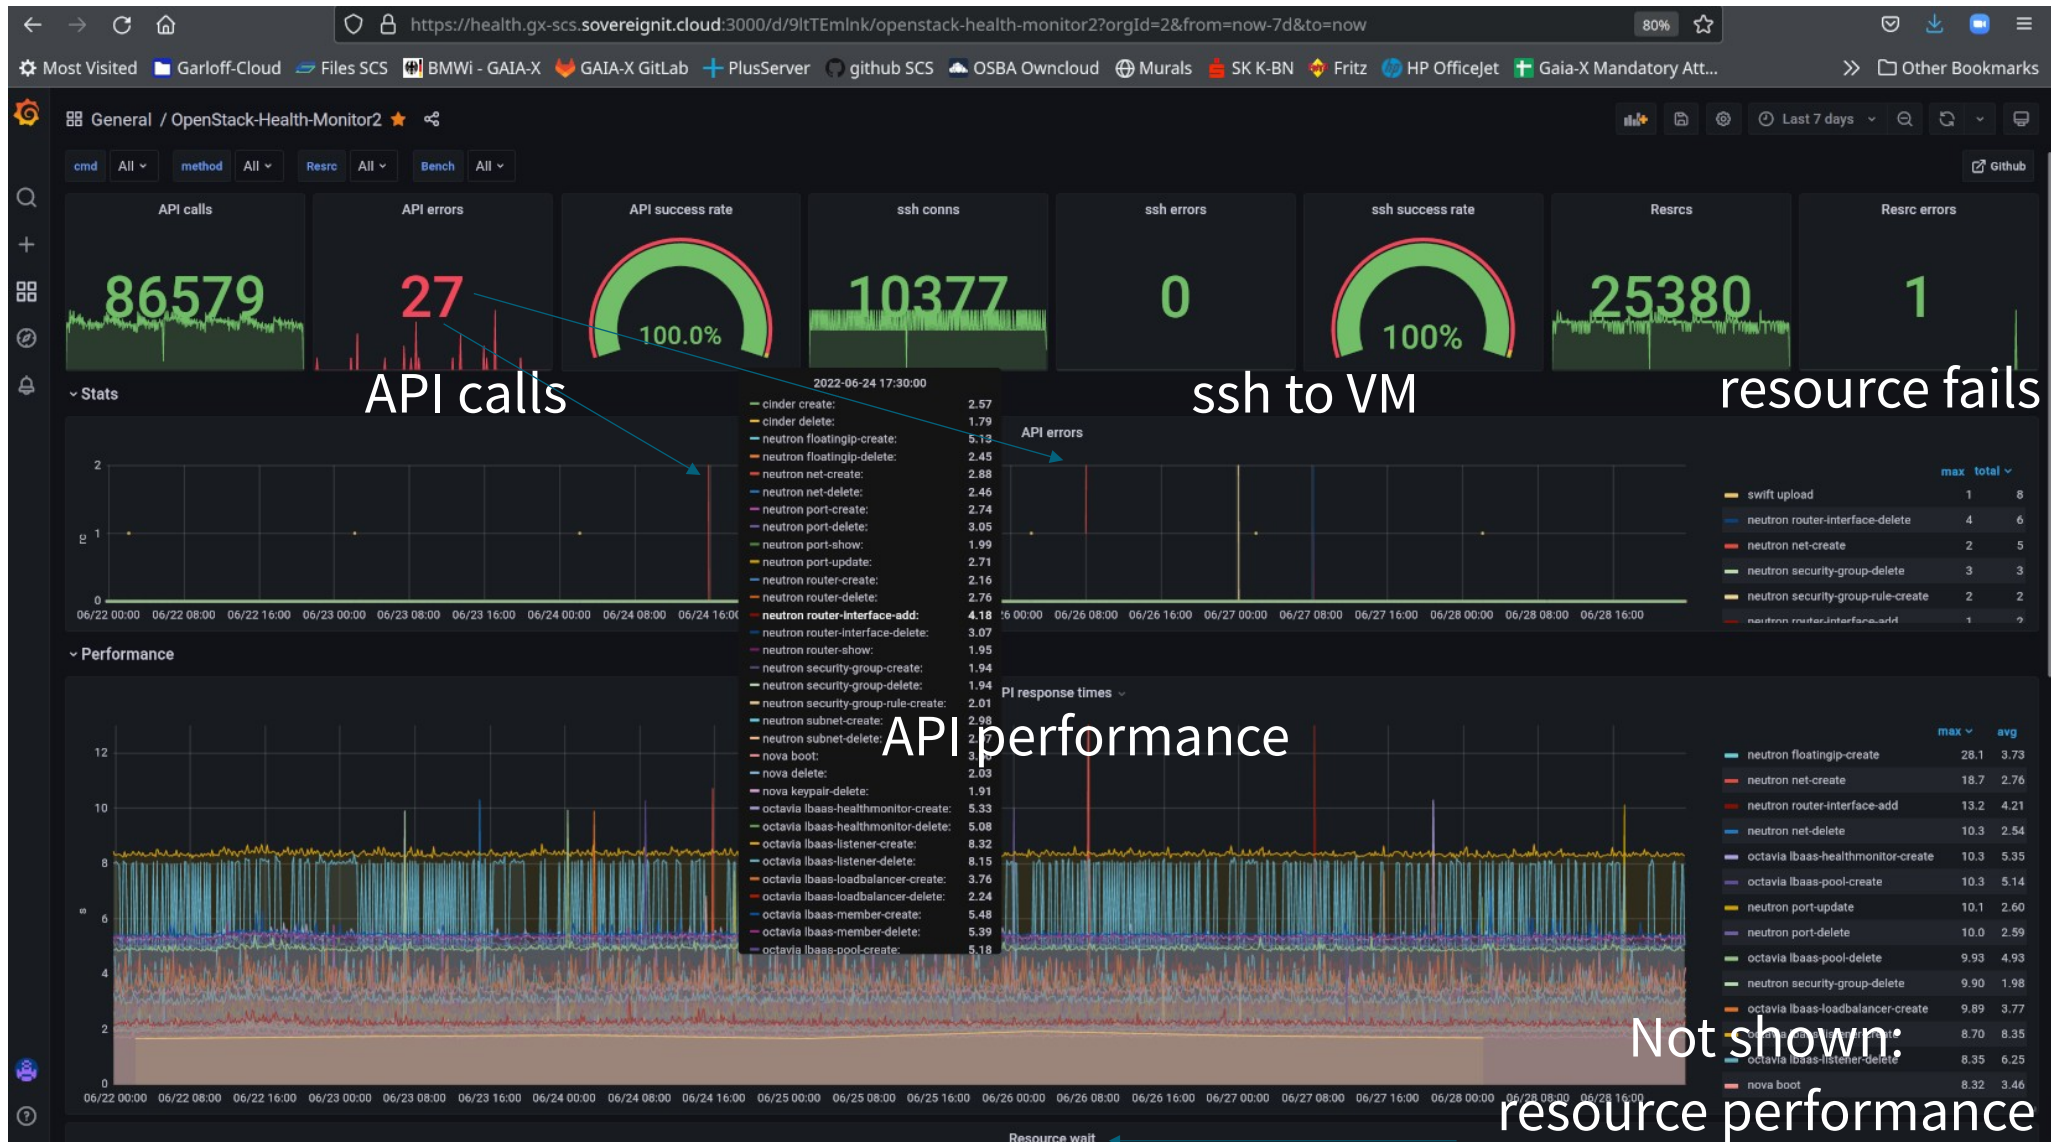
https://health.gx-scs.sovereignit.cloud:3000/d/9ltTEmlnk/openstack-health-monitor2?orgId=2&from=now-7d&to=now 80%

Most Visited Garloff-Cloud Files SCS BMWi - GAIA-X GAIA-X GitLab PlusServer github SCS OSBA Owncloud Murals SK K-BN Fritz HP OfficeJet Gaia-X Mandatory Att... Other Bookmarks

General / OpenStack-Health-Monitor2

Last 7 days

cmd All method All Resrc All Bench All Github

| API calls | API errors | API success rate | ssh conns | ssh errors | ssh success rate | Resrcs | Resrc errors |
|---|---|---|---|---|---|---|---|
| 86579 | 27 | 100.0% | 10377 | 0 | 100% | 25380 | 1 |

API calls

ssh to VM

resource fails

Stats

2022-06-24 17:30:00
cinder create: 2.57
cinder delete: 1.79
neutron floatingip-create: 5.13
neutron floatingip-delete: 2.45
neutron net-create: 2.88
neutron net-delete: 2.46
neutron port-create: 2.74
neutron port-delete: 3.05
neutron port-show: 1.99
neutron port-update: 2.71
neutron router-create: 2.16
neutron router-delete: 2.76
neutron router-interface-add: 4.18
neutron router-interface-delete: 3.07
neutron router-show: 1.95
neutron security-group-create: 1.94
neutron security-group-delete: 1.94
neutron security-group-rule-create: 2.01
neutron subnet-create: 2.98
neutron subnet-delete: 2.
nova boot: 3.
nova delete: 2.03
nova keypair-delete: 1.91
octavia lbaas-healthmonitor-create: 5.33
octavia lbaas-healthmonitor-delete: 5.08
octavia lbaas-listener-create: 8.32
octavia lbaas-listener-delete: 8.15
octavia lbaas-loadbalancer-create: 3.76
octavia lbaas-loadbalancer-delete: 2.24
octavia lbaas-member-create: 5.48
octavia lbaas-member-delete: 5.39
octavia lbaas-pool-create: 5.18

API errors

2 1 0
06/22 00:00 06/22 08:00 06/22 16:00 06/23 00:00 06/23 08:00 06/23 16:00 06/24 00:00 06/24 08:00 06/24 16:00 06/26 00:00 06/26 08:00 06/26 16:00 06/27 00:00 06/27 08:00 06/27 16:00 06/28 00:00 06/28 08:00 06/28 16:00

| | max | total |
|---|---|---|
| swift upload | 1 | 8 |
| neutron router-interface-delete | 4 | 6 |
| neutron net-create | 2 | 5 |
| neutron security-group-delete | 3 | 3 |
| neutron security-group-rule-create | 2 | 2 |
| neutron router-interface-add | 1 | 2 |

Performance

API response times

API performance

12 10 8 6 4 2 0
06/22 00:00 06/22 08:00 06/22 16:00 06/23 00:00 06/23 08:00 06/23 16:00 06/24 00:00 06/24 08:00 06/24 16:00 06/25 00:00 06/25 08:00 06/25 16:00 06/26 00:00 06/26 08:00 06/26 16:00 06/27 00:00 06/27 08:00 06/27 16:00 06/28 00:00 06/28 08:00 06/28 16:00

| | max | avg |
|---|---|---|
| neutron floatingip-create | 28.1 | 3.73 |
| neutron net-create | 18.7 | 2.76 |
| neutron router-interface-add | 13.2 | 4.21 |
| neutron net-delete | 10.3 | 2.54 |
| octavia lbaas-healthmonitor-create | 10.3 | 5.35 |
| octavia lbaas-pool-create | 10.3 | 5.14 |
| neutron port-update | 10.1 | 2.60 |
| neutron port-delete | 10.0 | 2.59 |
| octavia lbaas-pool-delete | 9.93 | 4.93 |
| neutron security-group-delete | 9.90 | 1.98 |
| octavia lbaas-loadbalancer-create | 9.89 | 3.77 |
| | 8.70 | 8.35 |
| octavia lbaas-listener-delete | 8.35 | 6.25 |
| nova boot | 8.32 | 3.46 |

Not shown:
resource performance

Resource wait